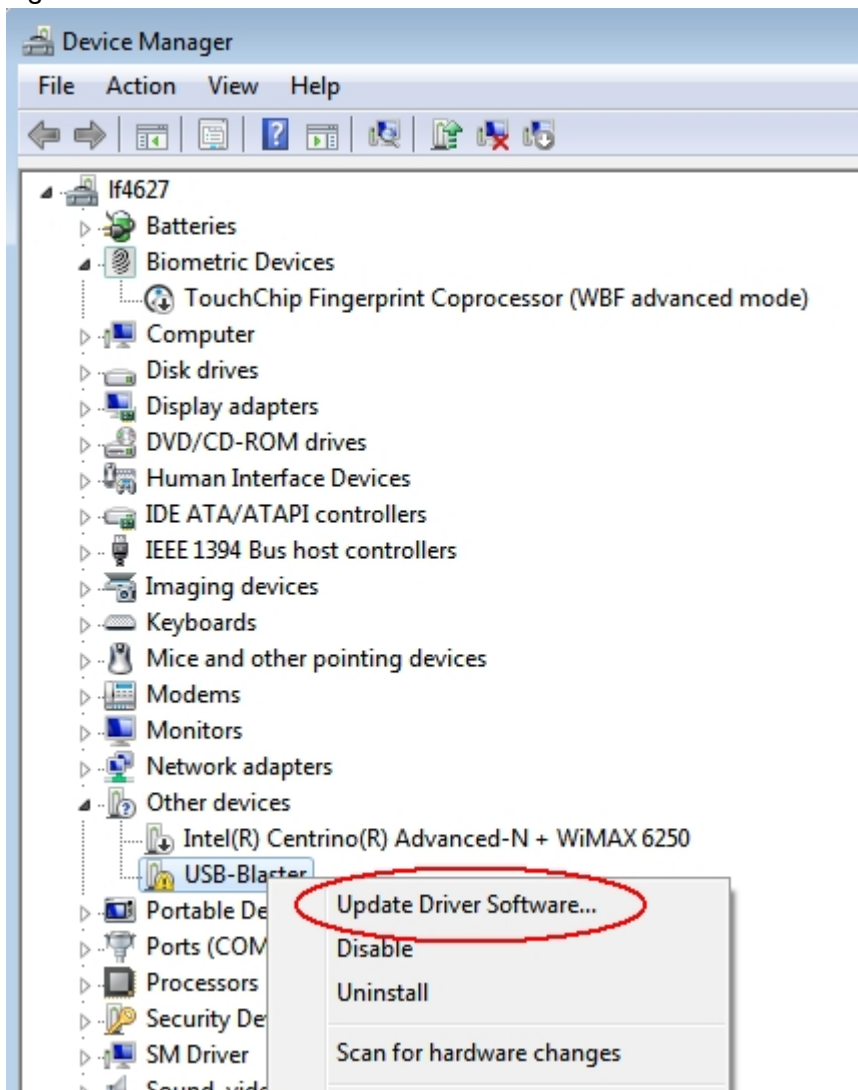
Device Manager

File Action View Help

lf4627
Batteries
Biometric Devices
TouchChip Fingerprint Coprocessor (WBF advanced mode)
Computer
Disk drives
Display adapters
DVD/CD-ROM drives
Human Interface Devices
IDE ATA/ATAPI controllers
IEEE 1394 Bus host controllers
Imaging devices
Keyboards
Mice and other pointing devices
Modems
Monitors
Network adapters
Other devices
Intel(R) Centrino(R) Advanced-N + WiMAX 6250
USB-Blaster
Portable De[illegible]
Ports (COM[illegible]
Processors
Security De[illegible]
SM Driver
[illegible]

Update Driver Software...
Disable
Uninstall
Scan for hardware changes